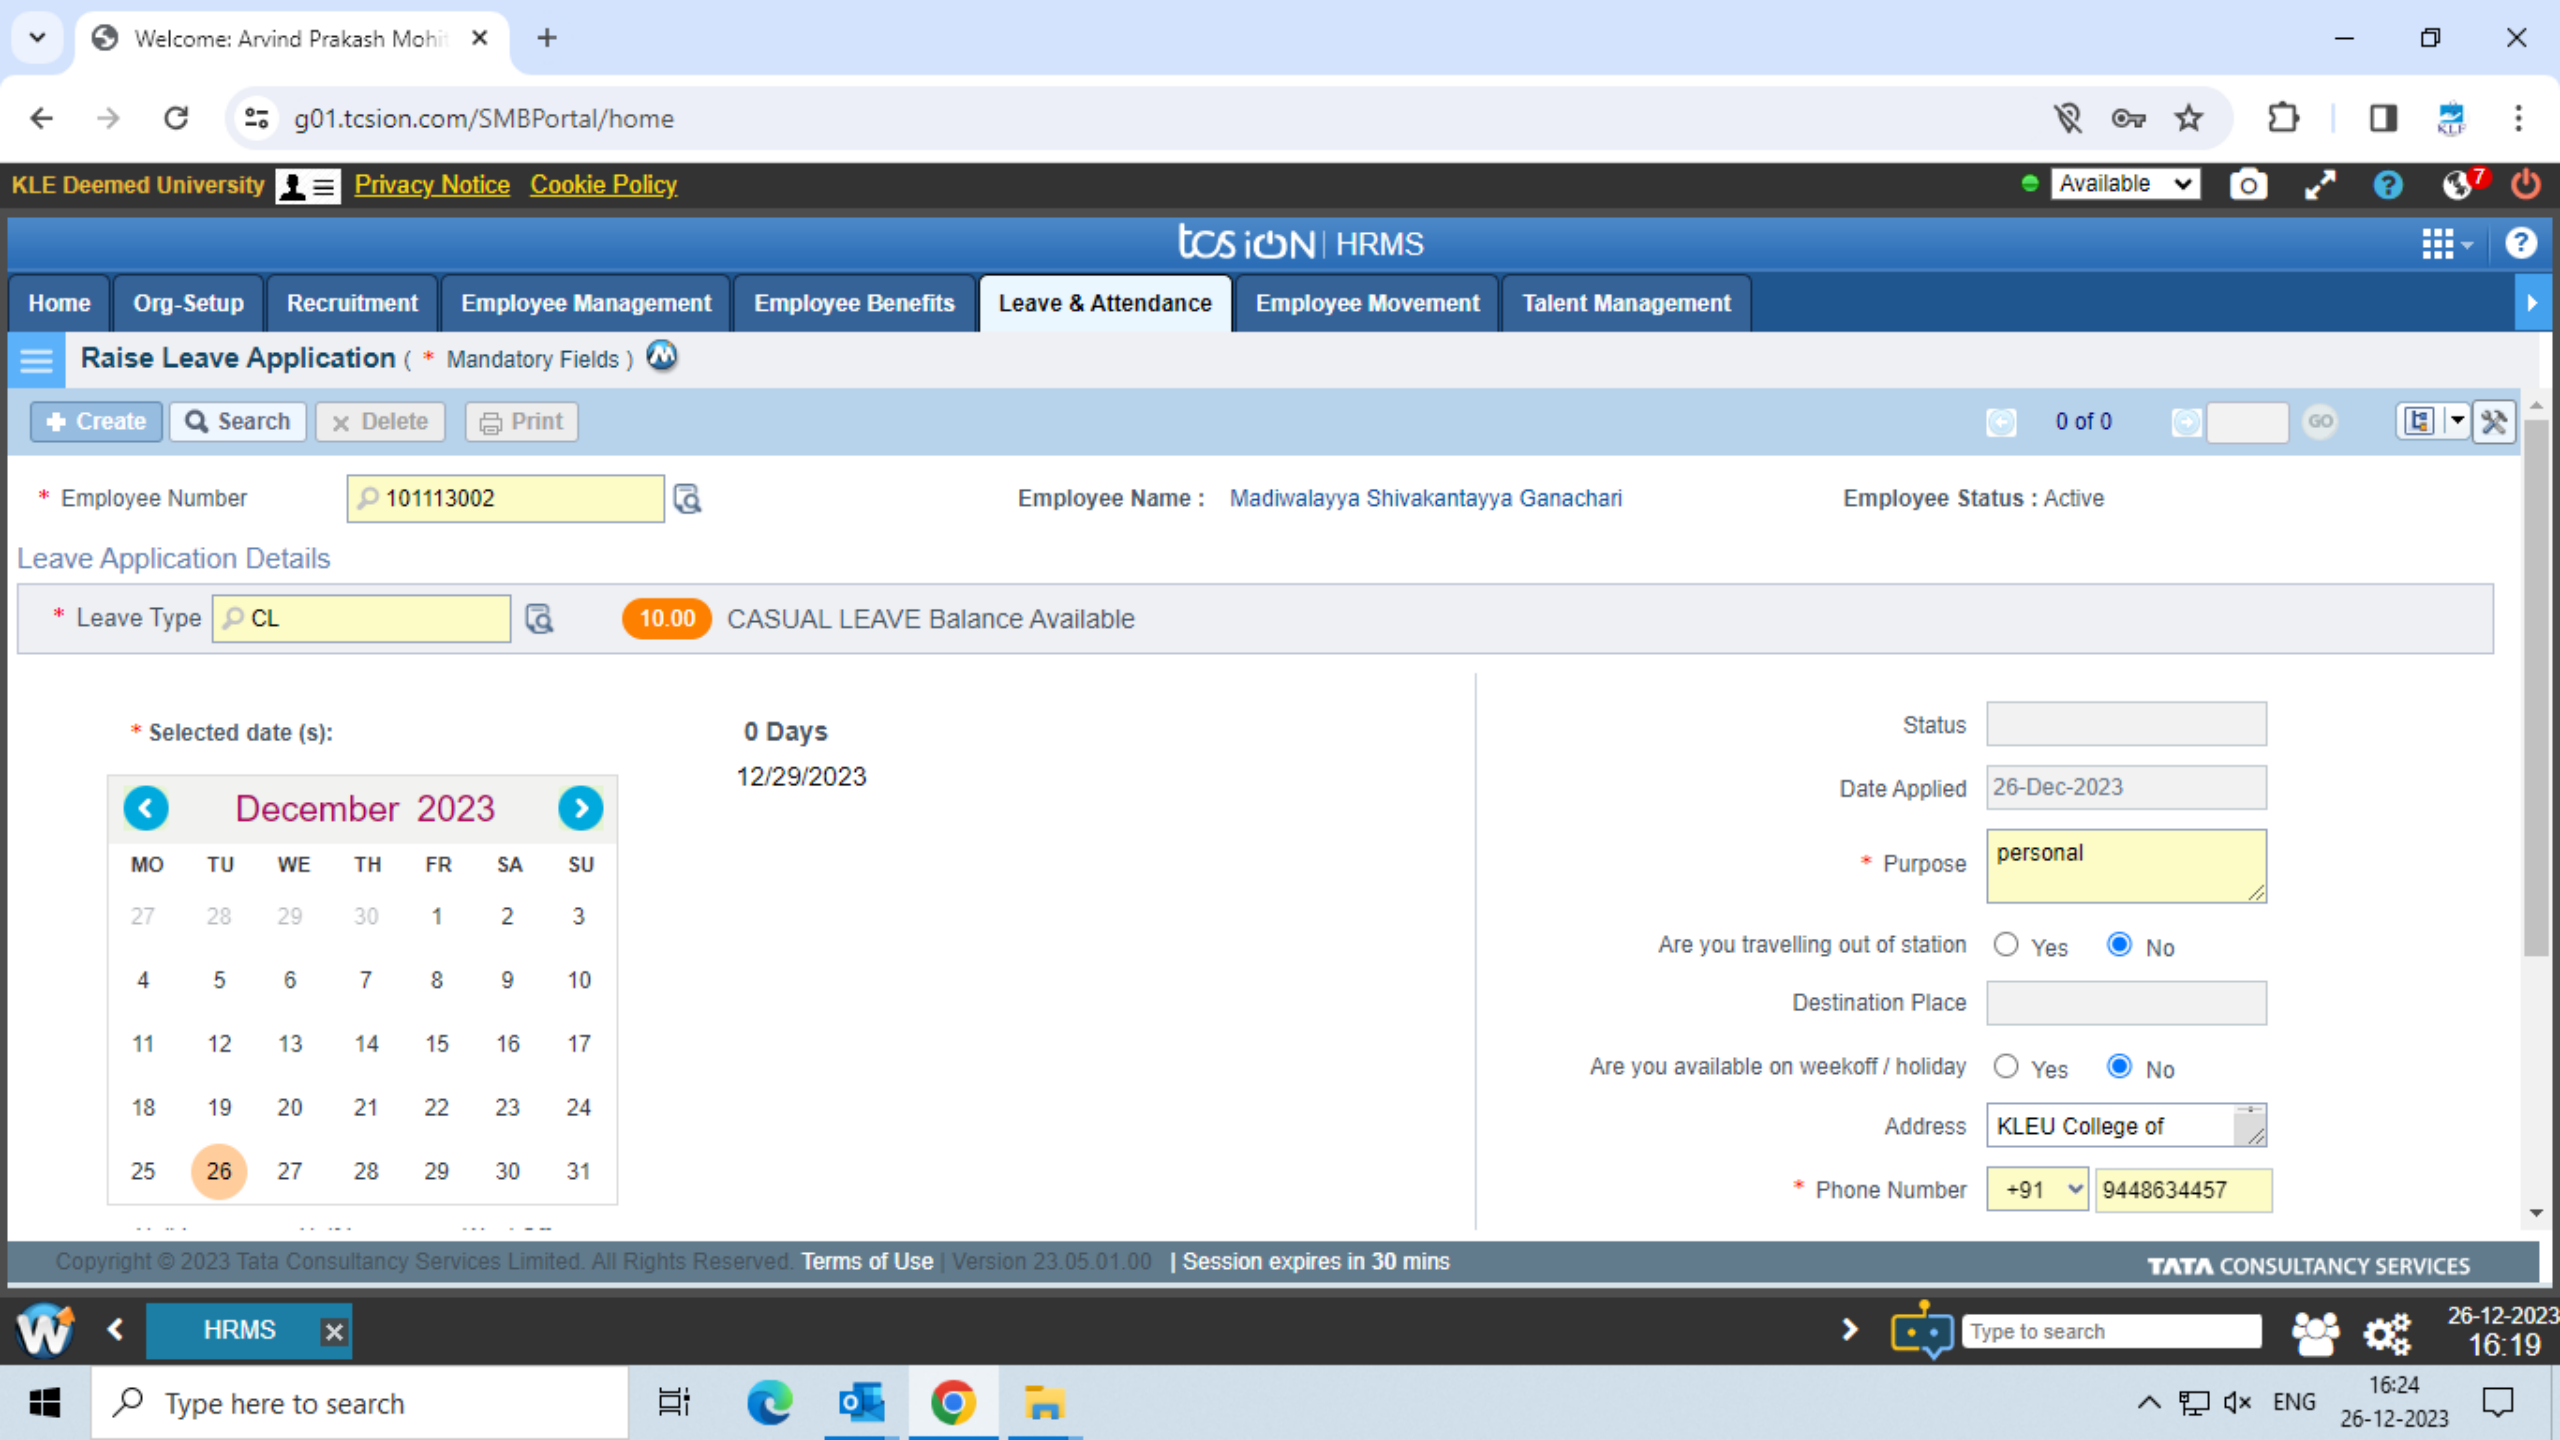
Welcome: Arvind Prakash Mohi

g01.tcsion.com/SMBPortal/home

KLE Deemed University Privacy Notice Cookie Policy Available

tcs iON | HRMS

Home Org-Setup Recruitment Employee Management Employee Benefits Leave & Attendance Employee Movement Talent Management

Raise Leave Application ( * Mandatory Fields )

Create Search Delete Print 0 of 0 GO

* Employee Number 101113002 Employee Name : Madiwalayya Shivakantayya Ganachari Employee Status : Active

Leave Application Details

* Leave Type CL 10.00 CASUAL LEAVE Balance Available

* Selected date (s): 0 Days 12/29/2023

December 2023

| MO | TU | WE | TH | FR | SA | SU |
|---|---|---|---|---|---|---|
| 27 | 28 | 29 | 30 | 1 | 2 | 3 |
| 4 | 5 | 6 | 7 | 8 | 9 | 10 |
| 11 | 12 | 13 | 14 | 15 | 16 | 17 |
| 18 | 19 | 20 | 21 | 22 | 23 | 24 |
| 25 | 26 | 27 | 28 | 29 | 30 | 31 |

Status
Date Applied 26-Dec-2023
* Purpose personal
Are you travelling out of station Yes No
Destination Place
Are you available on weekoff / holiday Yes No
Address KLEU College of
* Phone Number +91 9448634457

Copyright © 2023 Tata Consultancy Services Limited. All Rights Reserved. Terms of Use | Version 23.05.01.00 | Session expires in 30 mins TATA CONSULTANCY SERVICES

HRMS Type to search 26-12-2023 16:19

Type here to search ENG 16:24 26-12-2023